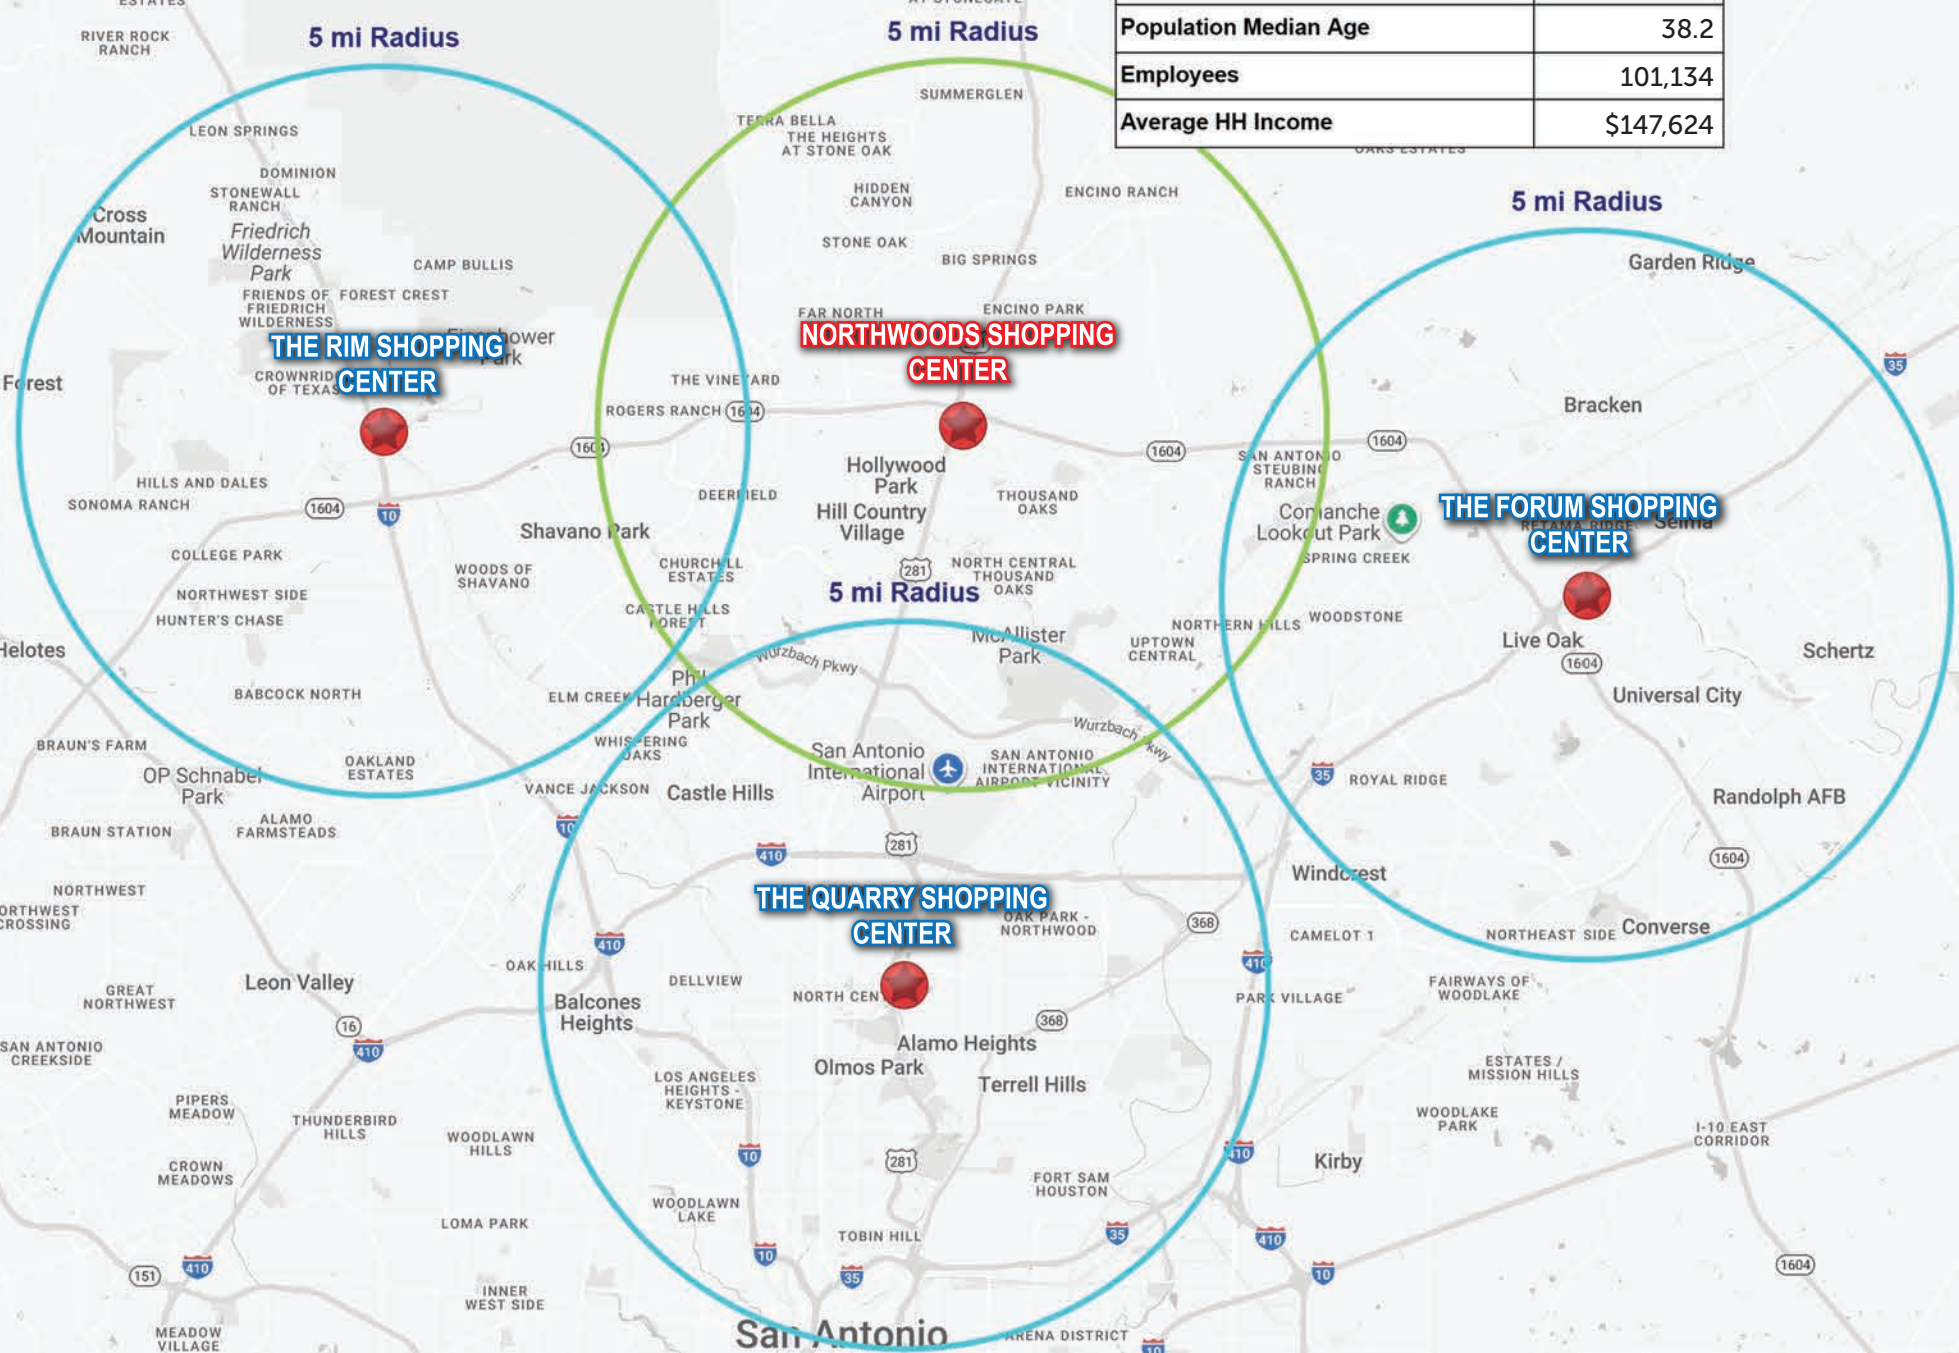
| Population Median Age | 38.2 |
|---|---|
| Employees | 101,134 |
| Average HH Income | $147,624 |

5 mi Radius

5 mi Radius

5 mi Radius

5 mi Radius

THE RIM SHOPPING CENTER

NORTHWOODS SHOPPING CENTER

THE FORUM SHOPPING CENTER

THE QUARRY SHOPPING CENTER

RIVER ROCK RANCH
LEON SPRINGS
DOMINION
STONEWALL RANCH
Cross Mountain
Friedrich Wilderness Park
CAMP BULLIS
FRIENDS OF FRIEDRICH WILDERNESS
FOREST CREST
Forest
CROWNRIDGE OF TEXAS
HILLS AND DALES
SONOMA RANCH
1604
10
COLLEGE PARK
NORTHWEST SIDE
HUNTER'S CHASE
WOODS OF SHAVANO
Shavano Park
Helotes
BABCOCK NORTH
BRAUN'S FARM
OP Schnabel Park
OAKLAND ESTATES
BRAUN STATION
ALAMO FARMSTEADS
NORTHWEST
NORTHWEST CROSSING
GREAT NORTHWEST
Leon Valley
SAN ANTONIO CREEKSIDE
PIPERS MEADOW
THUNDERBIRD HILLS
CROWN MEADOWS
WOODLAWN HILLS
LOMA PARK
INNER WEST SIDE
MEADOW VILLAGE
151
410
16
SUMMERGLEN
TERRA BELLA
THE HEIGHTS AT STONE OAK
HIDDEN CANYON
ENCINO RANCH
STONE OAK
BIG SPRINGS
FAR NORTH
ENCINO PARK
THE VINEYARD
ROGERS RANCH
1604
DEERFIELD
Hollywood Park
Hill Country Village
THOUSAND OAKS
CHURCHILL ESTATES
281
NORTH CENTRAL THOUSAND OAKS
CASTLE HILLS FOREST
McAllister Park
Wurzbach Pkwy
ELM CREEK
Hardberger Park
WHISPERING OAKS
San Antonio International Airport
SAN ANTONIO INTERNATIONAL AIRPORT VICINITY
VANCE JACKSON
Castle Hills
NORTHERN HILLS
UPTOWN CENTRAL
WOODSTONE
OAK PARK - NORTHWOOD
368
OAK HILLS
DELLVIEW
NORTH CENTRAL
Balcones Heights
Alamo Heights
Olmos Park
Terrell Hills
LOS ANGELES HEIGHTS - KEYSTONE
WOODLAWN LAKE
TOBIN HILL
FORT SAM HOUSTON
ARENA DISTRICT
San Antonio
35
OAKS ESTATES
Garden Ridge
Bracken
SAN ANTONIO STEUBING RANCH
Comanche Lookout Park
SPRING CREEK
Selma
Live Oak
Schertz
Universal City
ROYAL RIDGE
Randolph AFB
Windcrest
CAMELOT 1
NORTHEAST SIDE
Converse
PARK VILLAGE
FAIRWAYS OF WOODLAKE
ESTATES / MISSION HILLS
WOODLAKE PARK
I-10 EAST CORRIDOR
Kirby